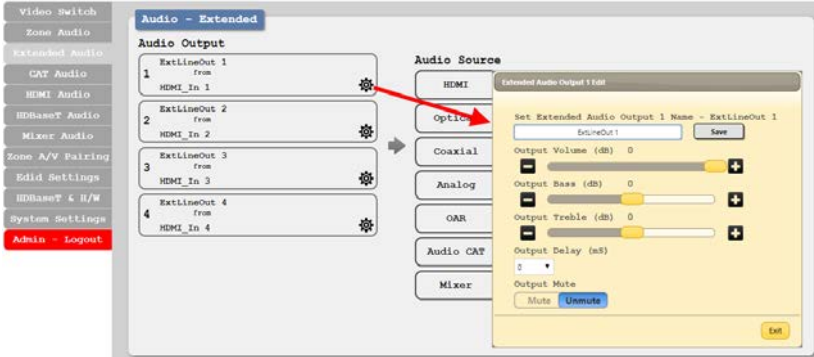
Video Switch
Zone Audio
Extended Audio
CAT Audio
HDMI Audio
HDBaseT Audio
Mixer Audio
Zone A/V Pairing
Edid Settings
HDBaseT & H/W
System Settings
Admin - Logout

Audio - Extended

Audio Output

1 ExtLineOut 1 from HDMI_In 1

2 ExtLineOut 2 from HDMI_In 2

3 ExtLineOut 3 from HDMI_In 3

4 ExtLineOut 4 from HDMI_In 4

Audio Source

HDMI
Optic
Coaxial
Analog
OAR
Audio CAT
Mixer

Extended Audio Output 1 Edit

Set Extended Audio Output 1 Name - ExtLineOut 1

ExtLineOut 1

Save

Output Volume (dB) 0

Output Bass (dB) 0

Output Treble (dB) 0

Output Delay (mS)

0

Output Mute

Mute Unmute

Exit